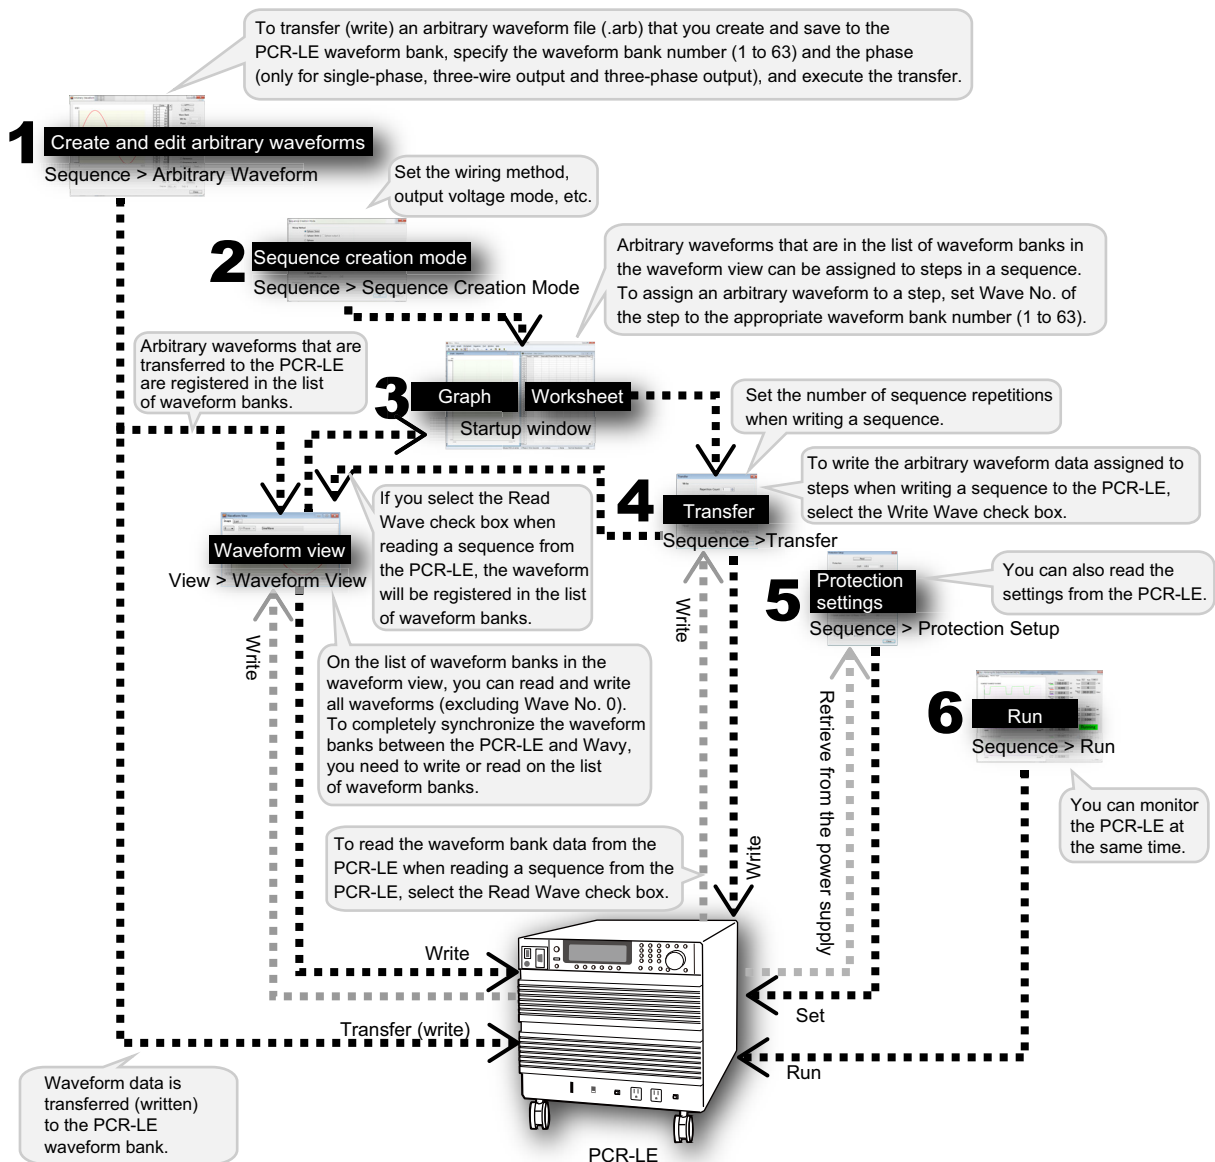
To transfer (write) an arbitrary waveform file (.arb) that you create and save to the PCR-LE waveform bank, specify the waveform bank number (1 to 63) and the phase (only for single-phase, three-wire output and three-phase output), and execute the transfer.

1 Create and edit arbitrary waveforms
Sequence > Arbitrary Waveform

Set the wiring method, output voltage mode, etc.

2 Sequence creation mode
Sequence > Sequence Creation Mode

Arbitrary waveforms that are in the list of waveform banks in the waveform view can be assigned to steps in a sequence. To assign an arbitrary waveform to a step, set Wave No. of the step to the appropriate waveform bank number (1 to 63).

Arbitrary waveforms that are transferred to the PCR-LE are registered in the list of waveform banks.

3 Graph Worksheet
Startup window

Set the number of sequence repetitions when writing a sequence.

To write the arbitrary waveform data assigned to steps when writing a sequence to the PCR-LE, select the Write Wave check box.

If you select the Read Wave check box when reading a sequence from the PCR-LE, the waveform will be registered in the list of waveform banks.

Waveform view
View > Waveform View

4 Transfer
Sequence >Transfer

5 Protection settings
Sequence > Protection Setup

You can also read the settings from the PCR-LE.

Write

Write

On the list of waveform banks in the waveform view, you can read and write all waveforms (excluding Wave No. 0). To completely synchronize the waveform banks between the PCR-LE and Wavy, you need to write or read on the list of waveform banks.

Retrieve from the power supply

6 Run
Sequence > Run

You can monitor the PCR-LE at the same time.

To read the waveform bank data from the PCR-LE when reading a sequence from the PCR-LE, select the Read Wave check box.

Write

Write

Transfer (write)

Set

Run

Waveform data is transferred (written) to the PCR-LE waveform bank.

PCR-LE